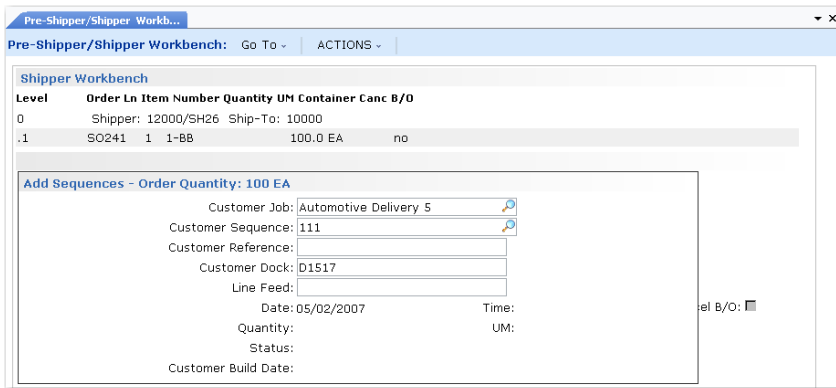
Pre-Shipper/Shipper Workb...

Pre-Shipper/Shipper Workbench: Go To ⌄ ACTIONS ⌄

Shipper Workbench

| Level | Order | Ln | Item Number | Quantity | UM | Container | Canc B/O |
|---|---|---|---|---|---|---|---|
| 0 | Shipper: 12000/SH26 Ship-To: 10000 | | | | | | |
| .1 | SO241 | 1 | 1-BB | 100.0 | EA | | no |

Add Sequences - Order Quantity: 100 EA

Customer Job: Automotive Delivery 5

Customer Sequence: 111

Customer Reference:

Customer Dock: D1517

Line Feed:

Date: 05/02/2007

Time:

el B/O:

Quantity:

UM:

Status:

Customer Build Date: